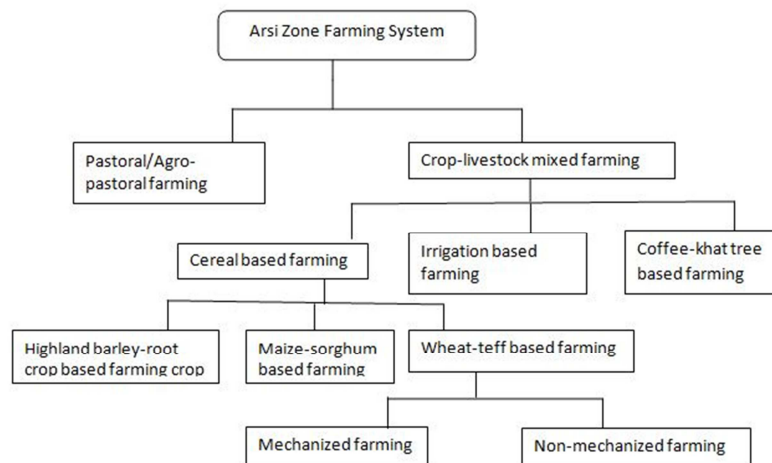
Arsi Zone Farming System

Pastoral/Agro-pastoral farming

Crop-livestock mixed farming

Cereal based farming

Irrigation based farming

Coffee-khat tree based farming

Highland barley-root crop based farming crop

Maize-sorghum based farming

Wheat-teff based farming

Mechanized farming

Non-mechanized farming